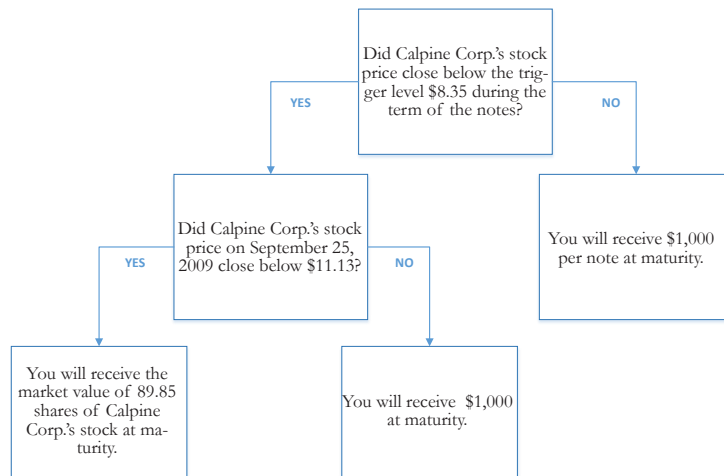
Did Calpine Corp.'s stock price close below the trigger level \$8.35 during the term of the notes?

YES

NO

Did Calpine Corp.'s stock price on September 25, 2009 close below \$11.13?

You will receive \$1,000 per note at maturity.

YES

NO

You will receive the market value of 89.85 shares of Calpine Corp.'s stock at maturity.

You will receive \$1,000 at maturity.